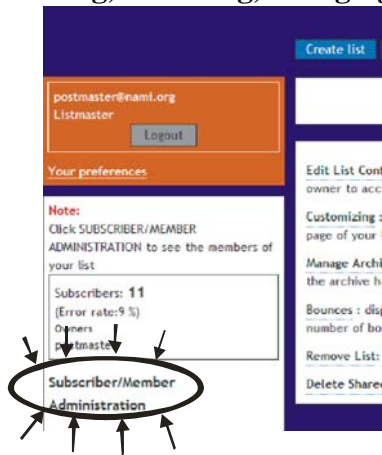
Create list

postmaster@nami.org
Listmaster
Logout

Your preferences

Note:
Click SUBSCRIBER/MEMBER ADMINISTRATION to see the members of your list

Subscribers: 11
(Error rate:9 %)
Owners
postmaster

Subscriber/Member Administration

Edit List Cont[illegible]
owner to acc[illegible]

Customizing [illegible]
page of your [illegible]

Manage Archi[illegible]
the archive h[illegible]

Bounces : disp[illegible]
number of bo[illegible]

Remove List: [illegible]

Delete Share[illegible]